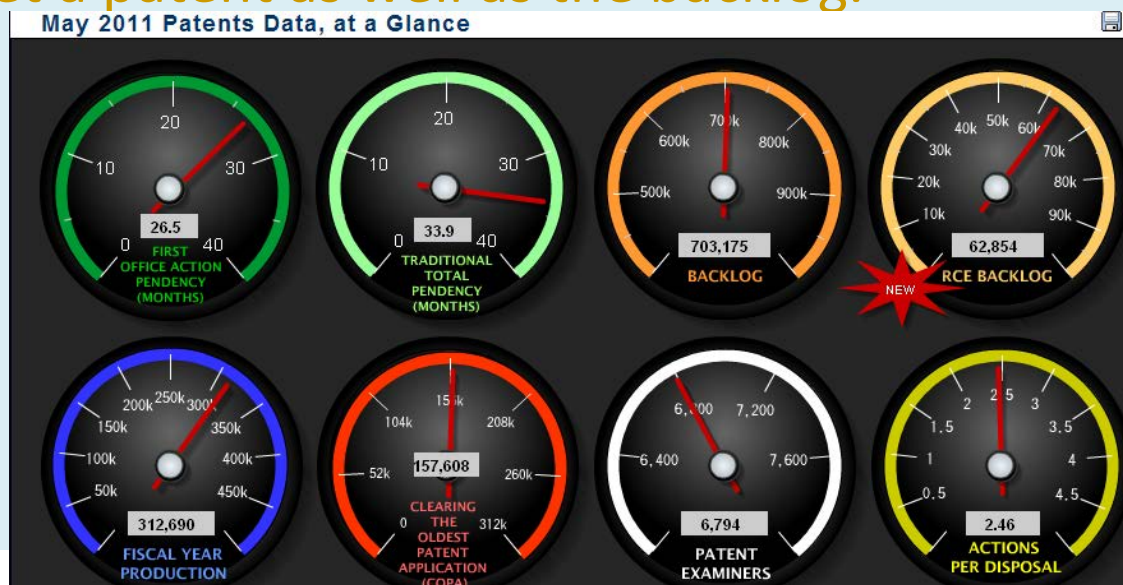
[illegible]

May 2011 Patents Data, at a Glance

20
10
30
0
40
26.5
FIRST OFFICE ACTION PENDENCY (MONTHS)

20
10
30
0
40
33.9
TRADITIONAL TOTAL PENDENCY (MONTHS)

700k
600k
800k
500k
900k
703,175
BACKLOG

40k
50k
60k
30k
70k
20k
80k
10k
90k
62,854
NEW
RCE BACKLOG

200k
250k
300k
150k
350k
100k
400k
50k
450k
312,690
FISCAL YEAR PRODUCTION

156k
104k
208k
52k
157,608
260k
0
312k
CLEARING THE OLDEST PATENT APPLICATION (COPA)

6,800
7,200
6,400
7,600
6,794
PATENT EXAMINERS

2
2.5
3
1.5
3.5
1
4
0.5
4.5
2.46
ACTIONS PER DISPOSAL